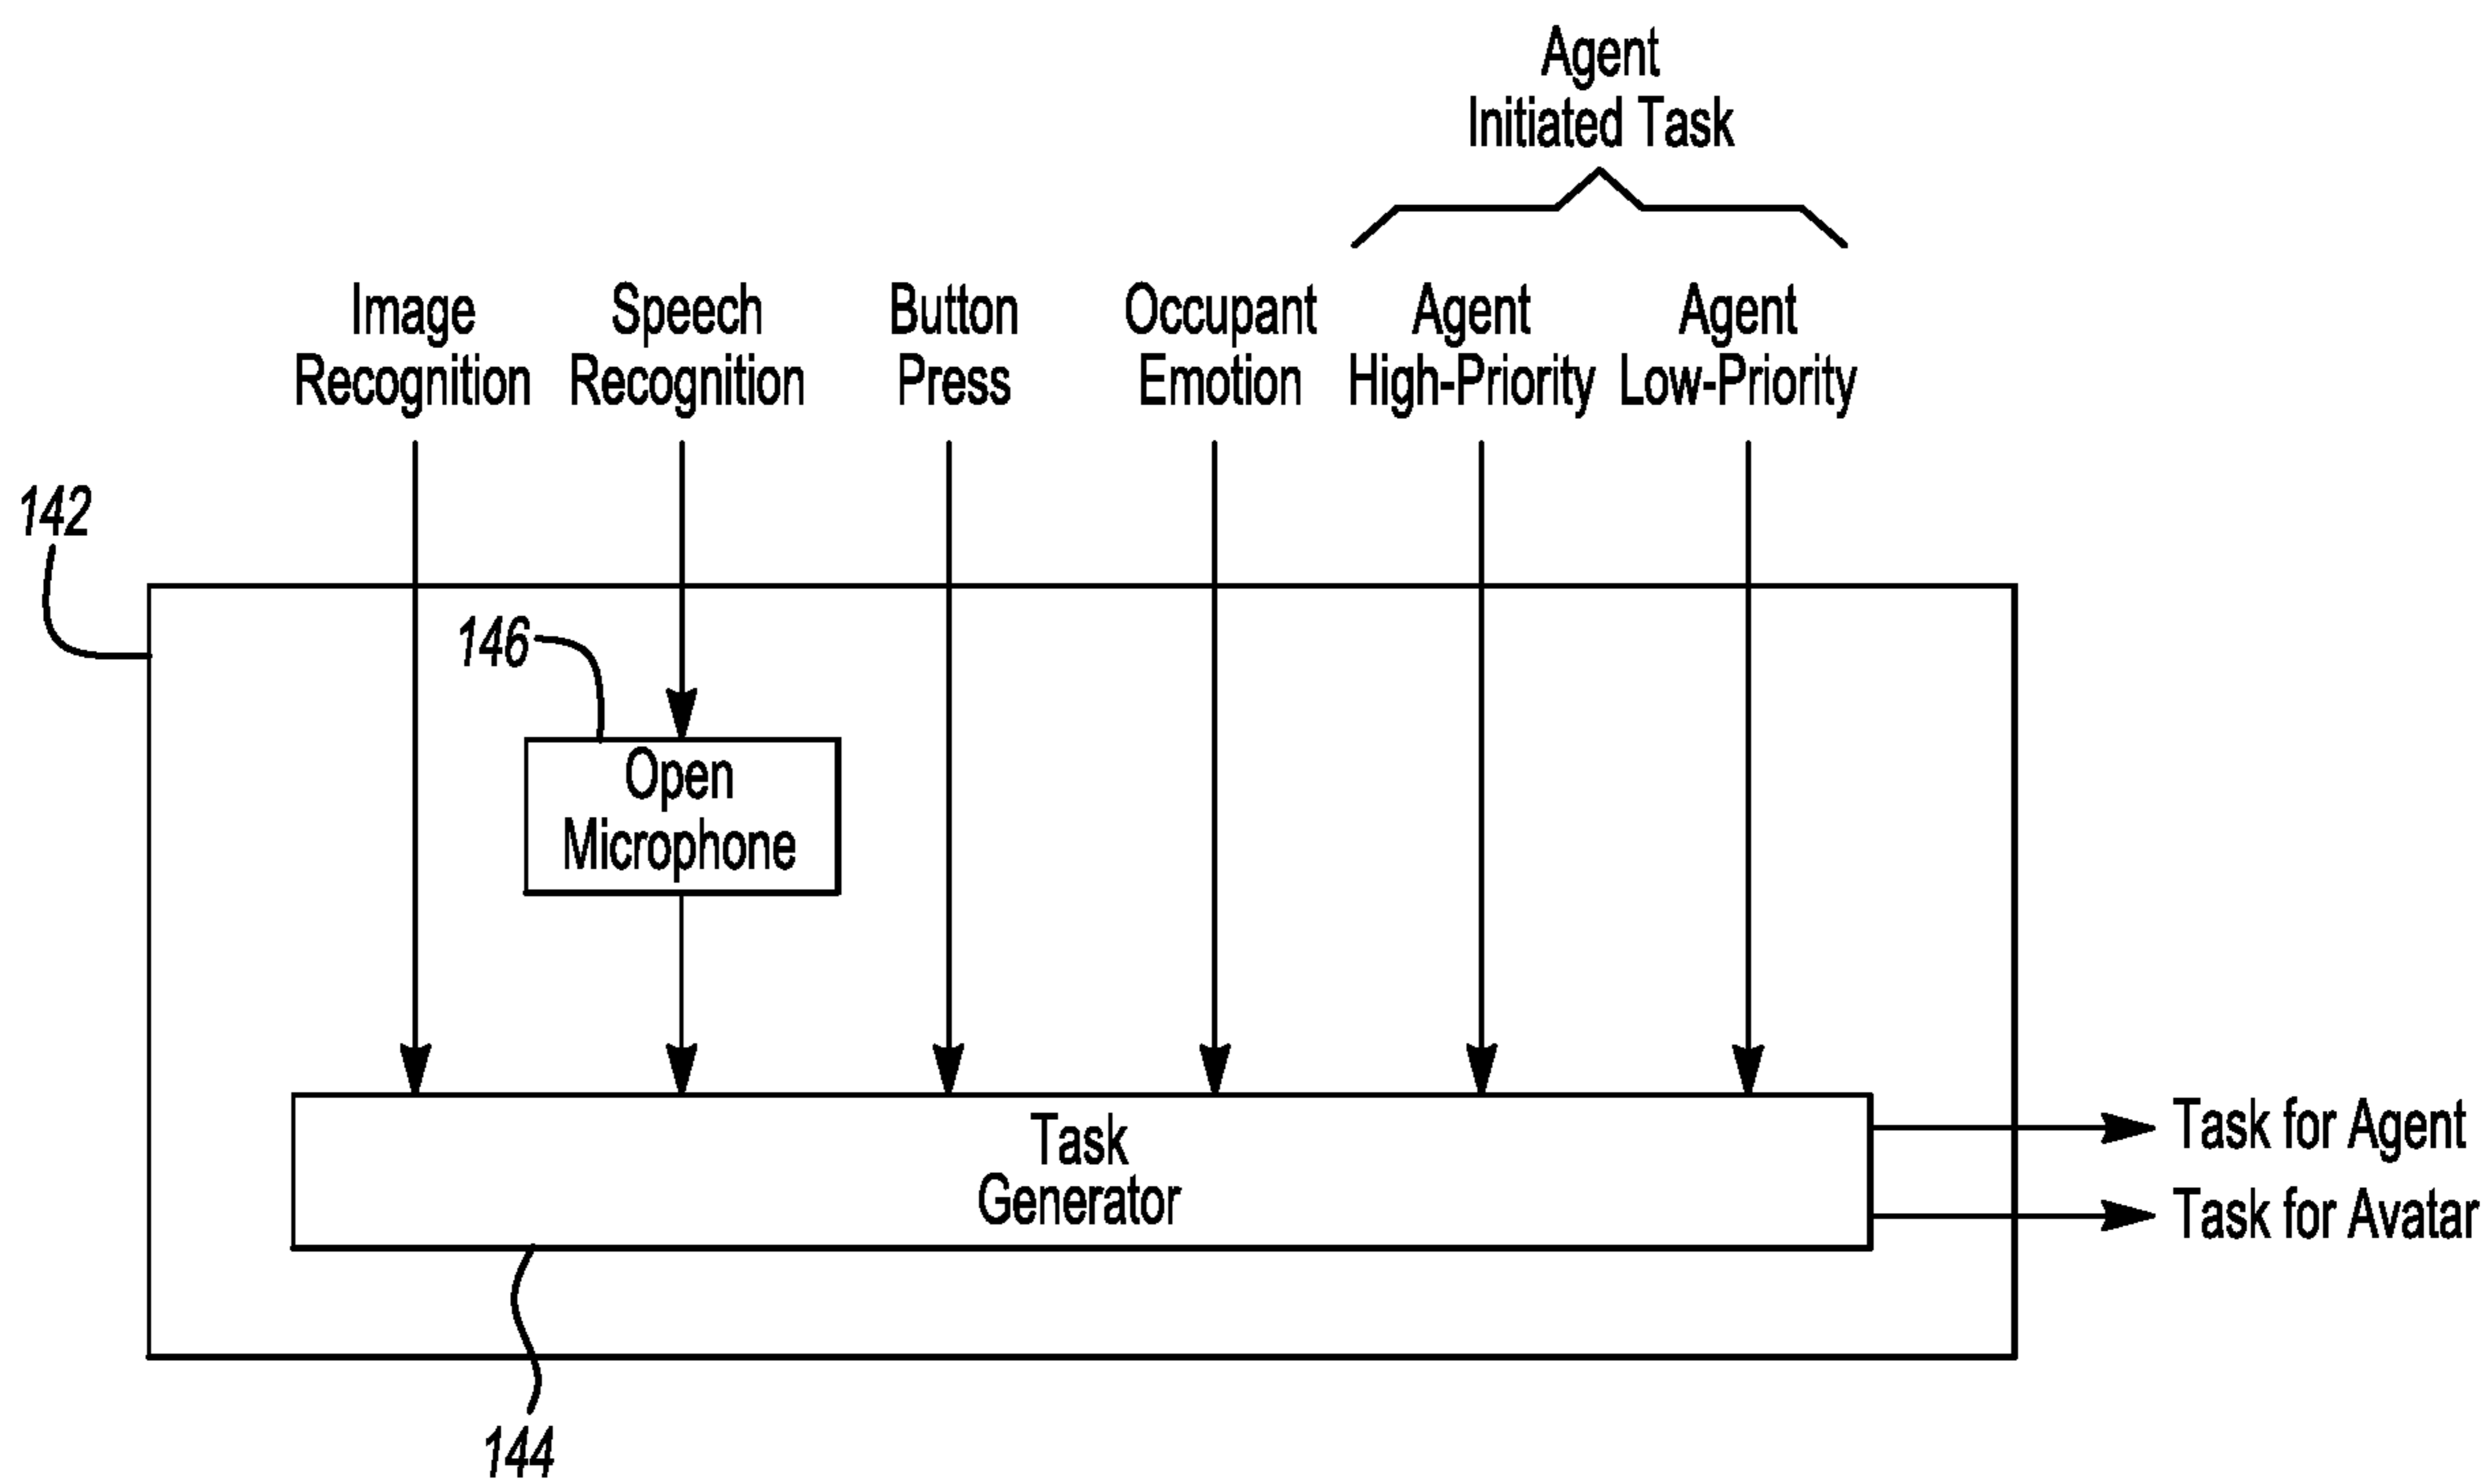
Agent Initiated Task

Image Recognition

Speech Recognition

Button Press

Occupant Emotion

Agent High-Priority

Agent Low-Priority

142

146

Open Microphone

Task Generator

Task for Agent

Task for Avatar

144